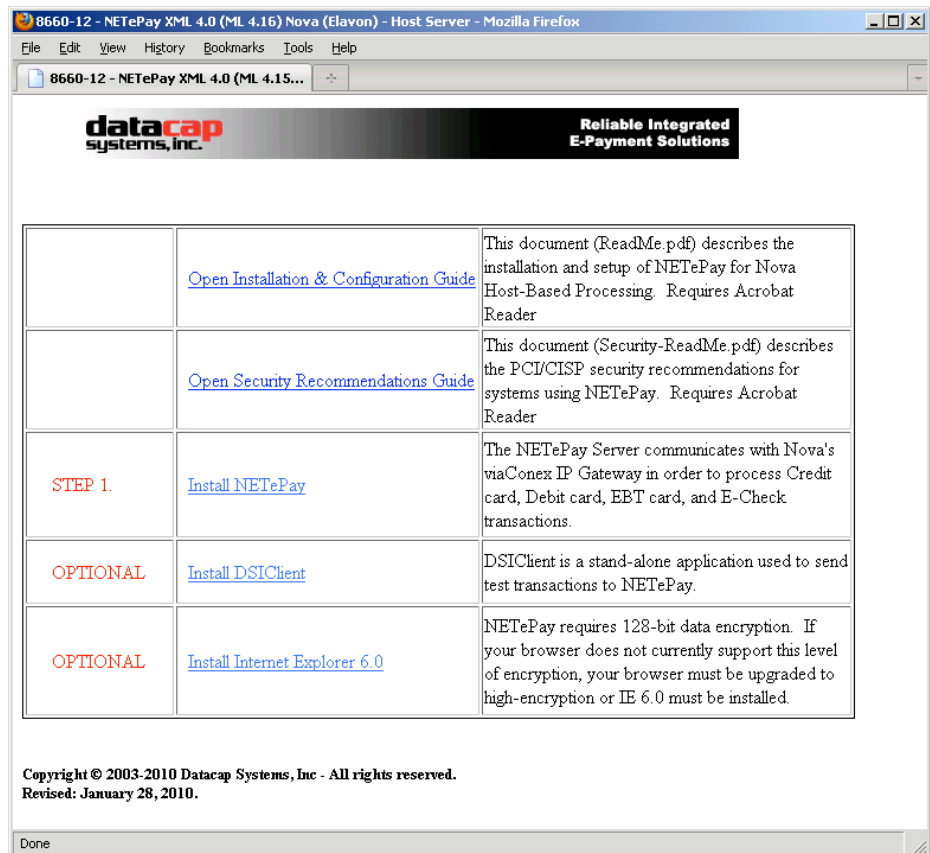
8660-12 - NETePay XML 4.0 (ML 4.16) Nova (Elavon) - Host Server - Mozilla Firefox

File Edit View History Bookmarks Tools Help

8660-12 - NETePay XML 4.0 (ML 4.15...

datacap systems, inc.

Reliable Integrated E-Payment Solutions

| | | |
|---|---|---|
| | Open Installation & Configuration Guide | This document (ReadMe.pdf) describes the installation and setup of NETePay for Nova Host-Based Processing. Requires Acrobat Reader |
| | Open Security Recommendations Guide | This document (Security-ReadMe.pdf) describes the PCI/CISP security recommendations for systems using NETePay. Requires Acrobat Reader |
| STEP 1. | Install NETePay | The NETePay Server communicates with Nova's viaConex IP Gateway in order to process Credit card, Debit card, EBT card, and E-Check transactions. |
| OPTIONAL | Install DSIClient | DSIClient is a stand-alone application used to send test transactions to NETePay. |
| OPTIONAL | Install Internet Explorer 6.0 | NETePay requires 128-bit data encryption. If your browser does not currently support this level of encryption, your browser must be upgraded to high-encryption or IE 6.0 must be installed. |

Copyright © 2003-2010 Datacap Systems, Inc - All rights reserved.
Revised: January 28, 2010.

Done